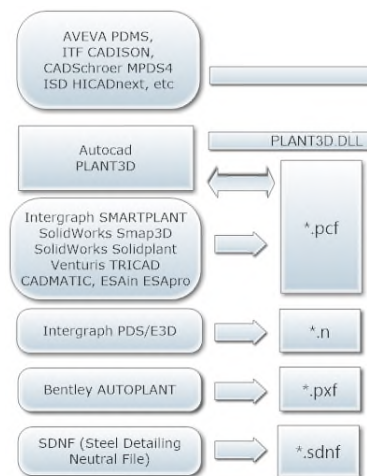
AVEVA PDMS,
ITF CADISON,
CADSchroer MPDS4
ISD HICADnext, etc

PLANT3D.DLL

Autocad
PLANT3D

Intergraph SMARTPLANT
SolidWorks Smap3D
SolidWorks Solidplant
Venturis TRICAD
CADMATIC, ESAin ESApro

*.pcf

Intergraph PDS/E3D

*.n

Bentley AUTOPLANT

*.pxf

SDNF (Steel Detailing Neutral File)

*.sdnf